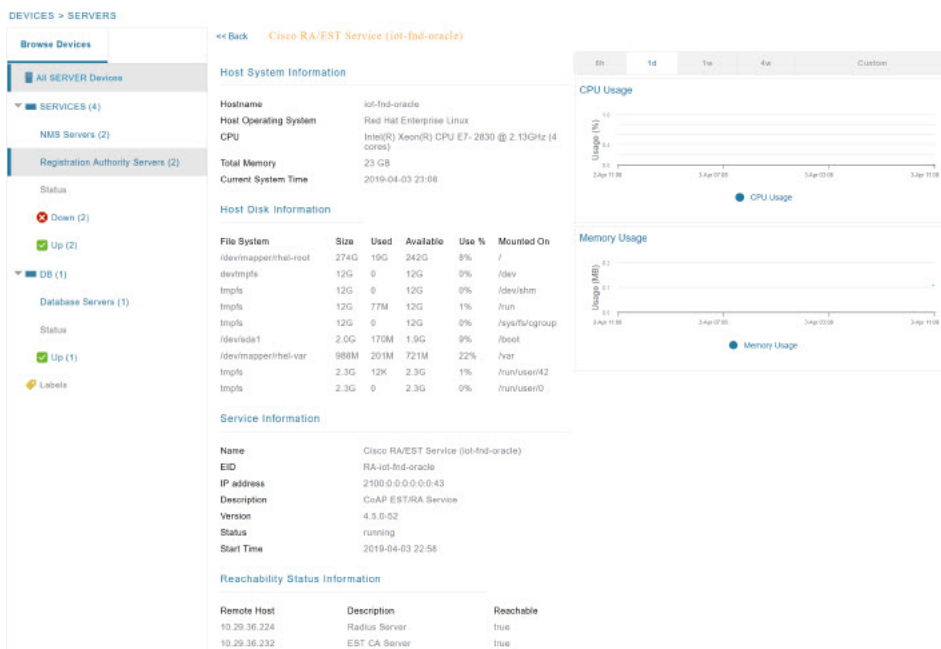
DEVICES > SERVERS

Browse Devices

All SERVER Devices

SERVICES (4)

NMS Servers (2)

Registration Authority Servers (2)

Status

Down (2)

Up (2)

DB (1)

Database Servers (1)

Status

Up (1)

Labels

<< Back Cisco RA/EST Service (iot-fnd-oracle)

Host System Information

| | |
|---|---|
| Hostname | iot-fnd-oracle |
| Host Operating System | Red Hat Enterprise Linux |
| CPU | Intel(R) Xeon(R) CPU E7- 2830 @ 2.13GHz (4 cores) |
| Total Memory | 23 GB |
| Current System Time | 2019-04-03 23:08 |

Host Disk Information

| File System | Size | Used | Available | Use % | Mounted On |
|---|---|---|---|---|---|
| /dev/mapper/rhel-root | 274G | 19G | 242G | 8% | / |
| devtmpfs | 12G | 0 | 12G | 0% | /dev |
| tmpfs | 12G | 0 | 12G | 0% | /dev/shm |
| tmpfs | 12G | 77M | 12G | 1% | /run |
| tmpfs | 12G | 0 | 12G | 0% | /sys/fs/cgroup |
| /dev/sda1 | 2.0G | 170M | 1.9G | 9% | /boot |
| /dev/mapper/rhel-var | 988M | 201M | 721M | 22% | /var |
| tmpfs | 2.3G | 12K | 2.3G | 1% | /run/user/42 |
| tmpfs | 2.3G | 0 | 2.3G | 0% | /run/user/0 |

Service Information

| | |
|---|---|
| Name | Cisco RA/EST Service (iot-fnd-oracle) |
| EID | RA-iot-fnd-oracle |
| IP address | 2100:0:0:0:0:0:0:43 |
| Description | CoAP EST/RA Service |
| Version | 4.5.0-52 |
| Status | running |
| Start Time | 2019-04-03 22:58 |

Reachability Status Information

| Remote Host | Description | Reachable |
|---|---|---|
| 10.29.36.224 | Radius Server | true |
| 10.29.36.232 | EST CA Server | true |

6h 1d 1w 4w Custom

CPU Usage

Usage (%)

1.0 0.5 0.0

3-Apr 11:00 3-Apr 07:00 3-Apr 03:00 3-Apr 11:00

CPU Usage

Memory Usage

Usage (MB)

0.2 0.1 0.0

3-Apr 11:00 3-Apr 07:00 3-Apr 03:00 3-Apr 11:00

Memory Usage